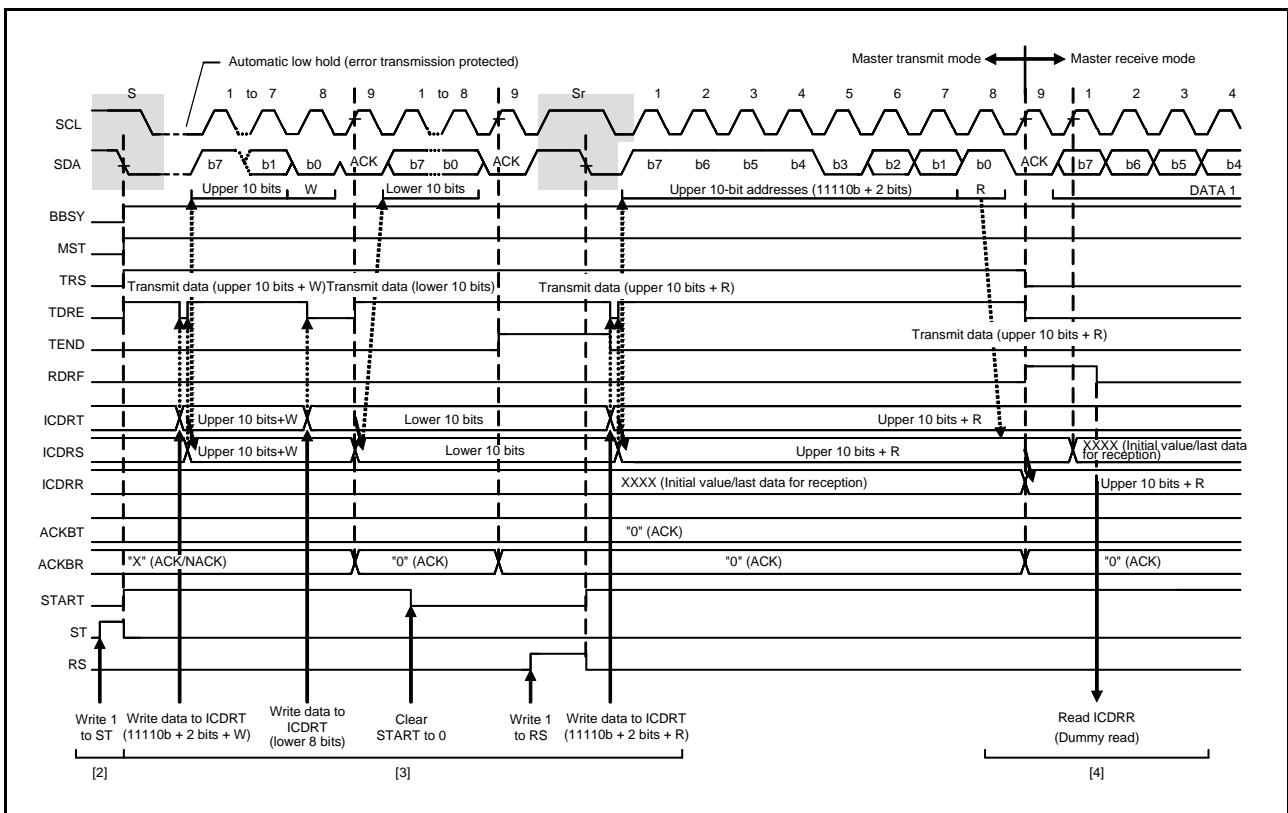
Automatic low hold (error transmission protected)

Master transmit mode

Master receive mode

S
1 to 7
8
9
1 to 8
9
Sr
1
2
3
4
5
6
7
8
9
1
2
3
4

SCL

SDA
b7
b1
b0
ACK
b7
b0
ACK
b7
b6
b5
b4
b3
b2
b1
b0
ACK
b7
b6
b5
b4

Upper 10 bits
W
Lower 10 bits
Upper 10-bit addresses (11110b + 2 bits)
R
DATA 1

BBSY

MST

TRS
Transmit data (upper 10 bits + W)
Transmit data (lower 10 bits)
Transmit data (upper 10 bits + R)

TDRE

TEND
Transmit data (upper 10 bits + R)

RDRF

ICDRT
Upper 10 bits+W
Lower 10 bits
Upper 10 bits + R

ICDRS
Upper 10 bits+W
Lower 10 bits
Upper 10 bits + R
XXXX (Initial value/last data for reception)

ICDRR
XXXX (Initial value/last data for reception)
Upper 10 bits + R

ACKBT
"0" (ACK)

ACKBR
"X" (ACK/NACK)
"0" (ACK)
"0" (ACK)
"0" (ACK)

START

ST

RS

Write 1 to ST
Write data to ICDRT (11110b + 2 bits + W)
Write data to ICDRT (lower 8 bits)
Clear START to 0
Write 1 to RS
Write data to ICDRT (11110b + 2 bits + R)
Read ICDRR (Dummy read)

[2]
[3]
[4]